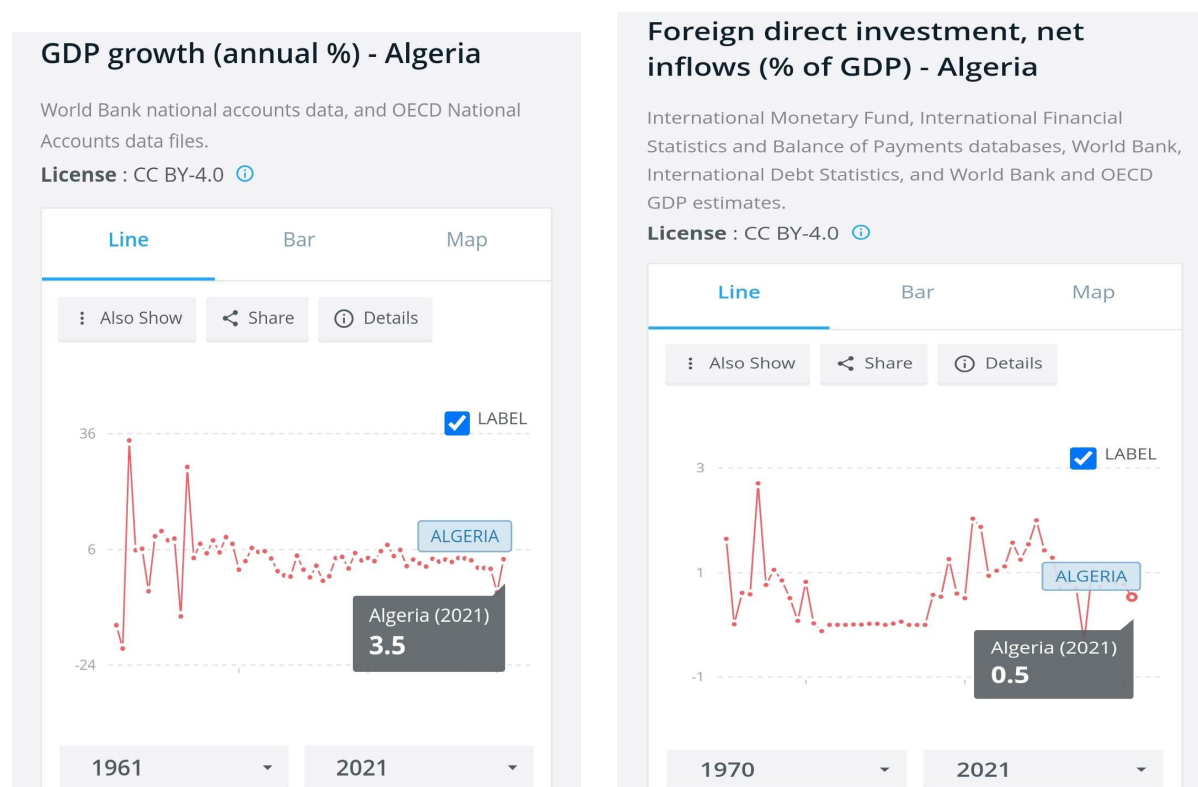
GDP growth (annual %) - Algeria

World Bank national accounts data, and OECD National Accounts data files.

**License** : CC BY-4.0 ⓘ

Line | Bar | Map

⋮ Also Show | Share | ⓘ Details

LABEL

36

6

-24

ALGERIA

Algeria (2021)
3.5

1961 ▾ | 2021 ▾

Foreign direct investment, net inflows (% of GDP) - Algeria

International Monetary Fund, International Financial Statistics and Balance of Payments databases, World Bank, International Debt Statistics, and World Bank and OECD GDP estimates.

**License** : CC BY-4.0 ⓘ

Line | Bar | Map

⋮ Also Show | Share | ⓘ Details

LABEL

3

1

-1

ALGERIA

Algeria (2021)
0.5

1970 ▾ | 2021 ▾